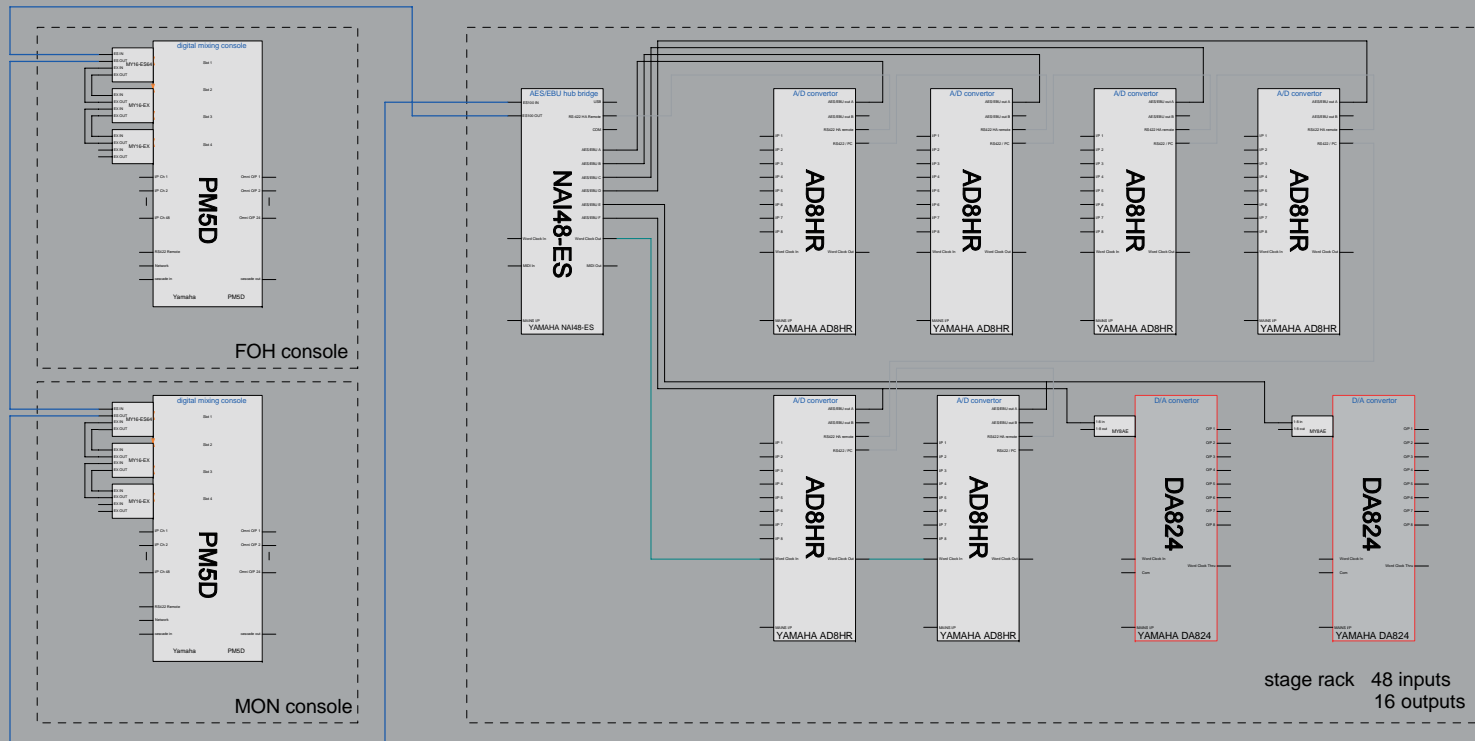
digital mixing console

MY16-ES64

MY16-EX

MY16-EX

Slot 1

Slot 2

Slot 3

Slot 4

I/P Ch 1

I/P Ch 2

I/P Ch 48

Omni O/P 1

Omni O/P 2

Omni O/P 24

PM5D

RS422 Remote

Network

cascade in

cascade out

Yamaha PM5D

FOH console

digital mixing console

MY16-ES64

MY16-EX

MY16-EX

Slot 1

Slot 2

Slot 3

Slot 4

I/P Ch 1

I/P Ch 2

I/P Ch 48

Omni O/P 1

Omni O/P 2

Omni O/P 24

PM5D

RS422 Remote

Network

cascade in

cascade out

Yamaha PM5D

MON console

AES/EBU hub bridge

ES100 IN

ES100 OUT

USB

RS-422 HA Remote

COM

AES/EBU A

AES/EBU B

AES/EBU C

AES/EBU D

AES/EBU E

AES/EBU F

Word Clock In

Word Clock Out

MIDI In

MIDI Out

NAI48-ES

MAINS I/P

YAMAHA NAI48-ES

A/D convertor

AD8HR

YAMAHA AD8HR

A/D convertor

AD8HR

YAMAHA AD8HR

A/D convertor

AD8HR

YAMAHA AD8HR

A/D convertor

AD8HR

YAMAHA AD8HR

A/D convertor

AD8HR

YAMAHA AD8HR

A/D convertor

AD8HR

YAMAHA AD8HR

MY8AE

D/A convertor

DA824

YAMAHA DA824

MY8AE

D/A convertor

DA824

YAMAHA DA824

stage rack 48 inputs
16 outputs